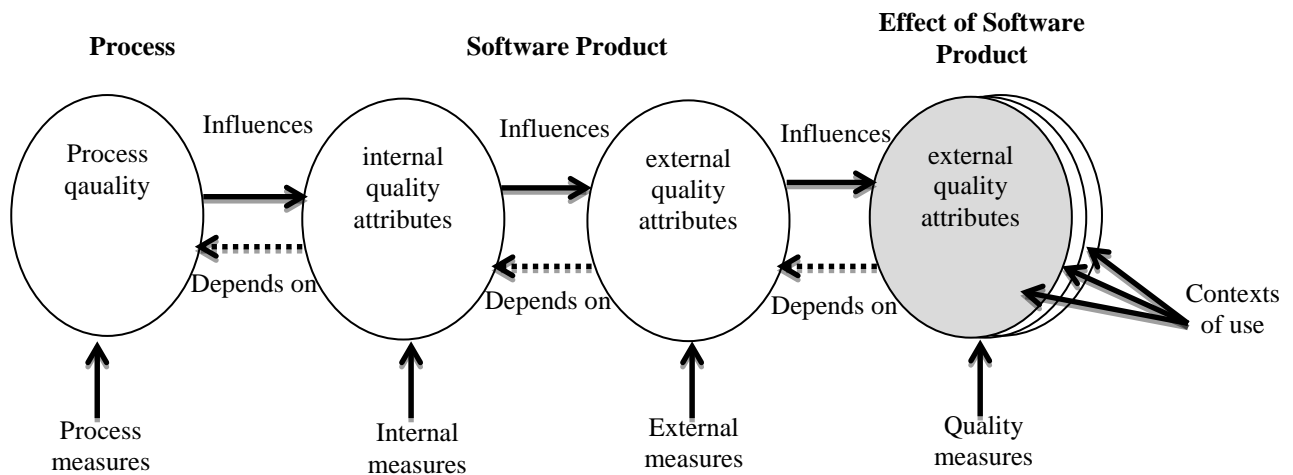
Process

Software Product

Effect of Software Product

Process qauality

Influences

internal quality attributes

Influences

external quality attributes

Influences

external quality attributes

Depends on

Depends on

Depends on

Contexts of use

Process measures

Internal measures

External measures

Quality measures